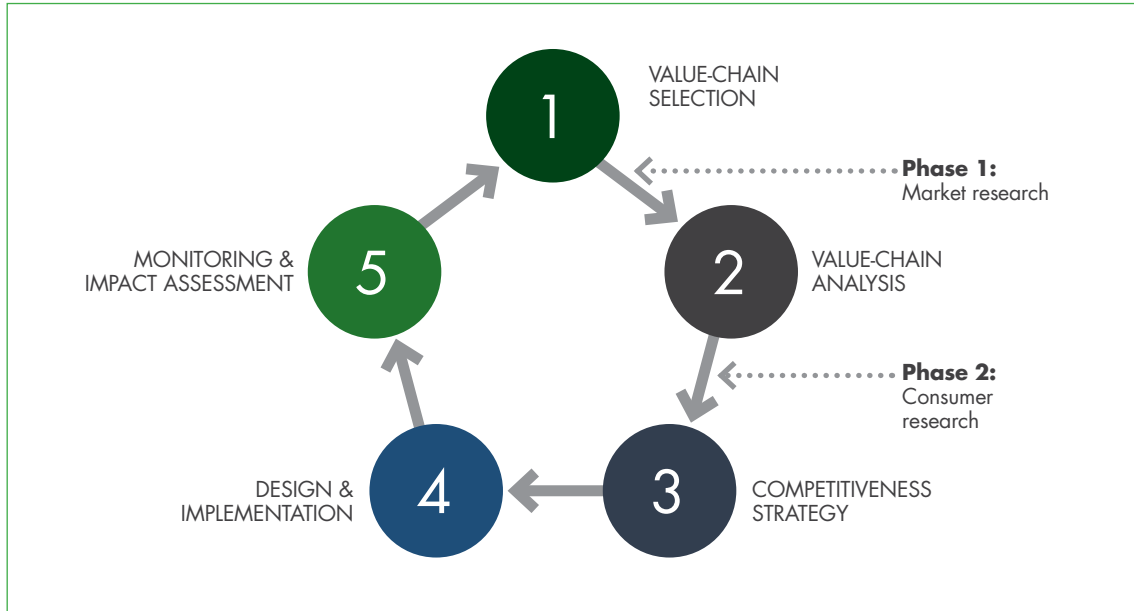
1

VALUE-CHAIN SELECTION

**Phase 1:** Market research

2

VALUE-CHAIN ANALYSIS

**Phase 2:** Consumer research

3

COMPETITIVENESS STRATEGY

4

DESIGN & IMPLEMENTATION

5

MONITORING & IMPACT ASSESSMENT